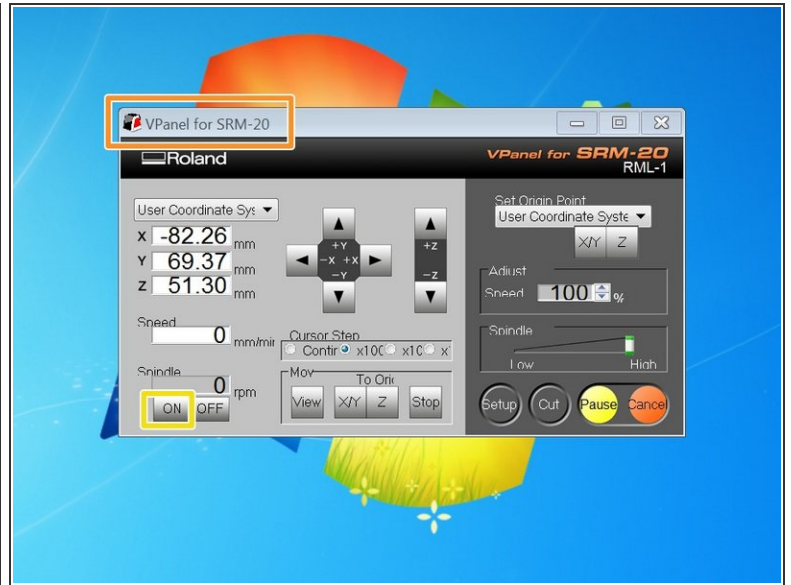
VPanel for SRM-20

Roland

VPanel for SRM-20
RML-1

User Coordinate Sys

X -82.26 mm
Y 69.37 mm
Z 51.30 mm

+Y
-X +X
-Y

+Z
-Z

Speed
0 mm/mi

Cursor Step
Contir x10( x1( x

Spindle
0 rpm
ON OFF

Mov
To Ori
View X/Y Z Stop

Set Origin Point
User Coordinate Syste
X/Y Z

Adjust
Speed 100 %

Spindle
Low High

Setup Cut Pause Cancel